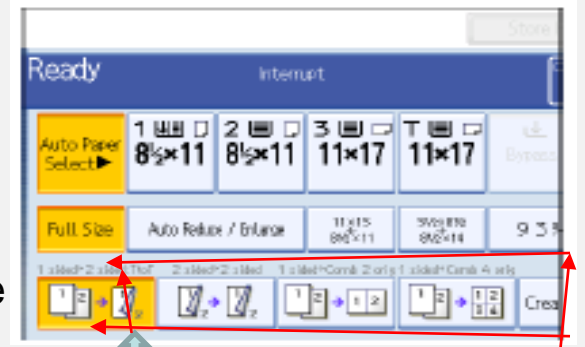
Store

Ready

Interrupt

Auto Paper Select▶

1 $8\frac{1}{2}\times11$

2 $8\frac{1}{2}\times11$

3 11×17

T 11×17

Bypass

Full Size

Auto Reduce / Enlarge

11×15 8½×11

5½×8½ 8½×14

93%

1 sided→2 sided Top

2 sided→2 sided

1 sided→Comb 2 orig

1 sided→Comb 4 orig

Crea

e